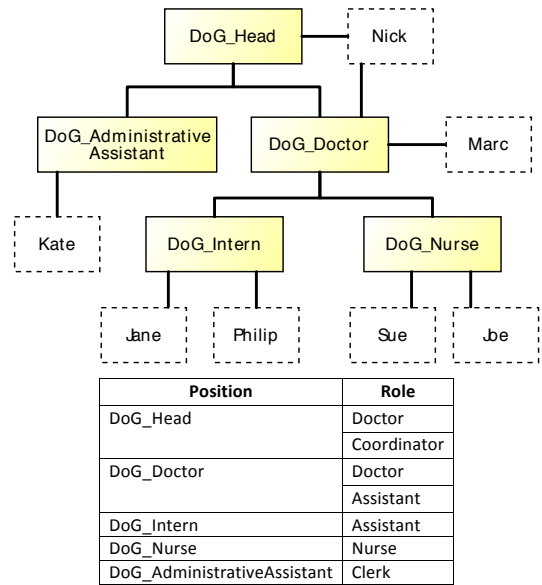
DoG_Head

Nick

DoG_Administrative Assistant

DoG_Doctor

Marc

Kate

DoG_Intern

DoG_Nurse

Jane

Philip

Sue

Joe

| Position | Role |
|---|---|
| DoG_Head | Doctor |
| | Coordinator |
| DoG_Doctor | Doctor |
| | Assistant |
| DoG_Intern | Assistant |
| DoG_Nurse | Nurse |
| DoG_AdministrativeAssistant | Clerk |